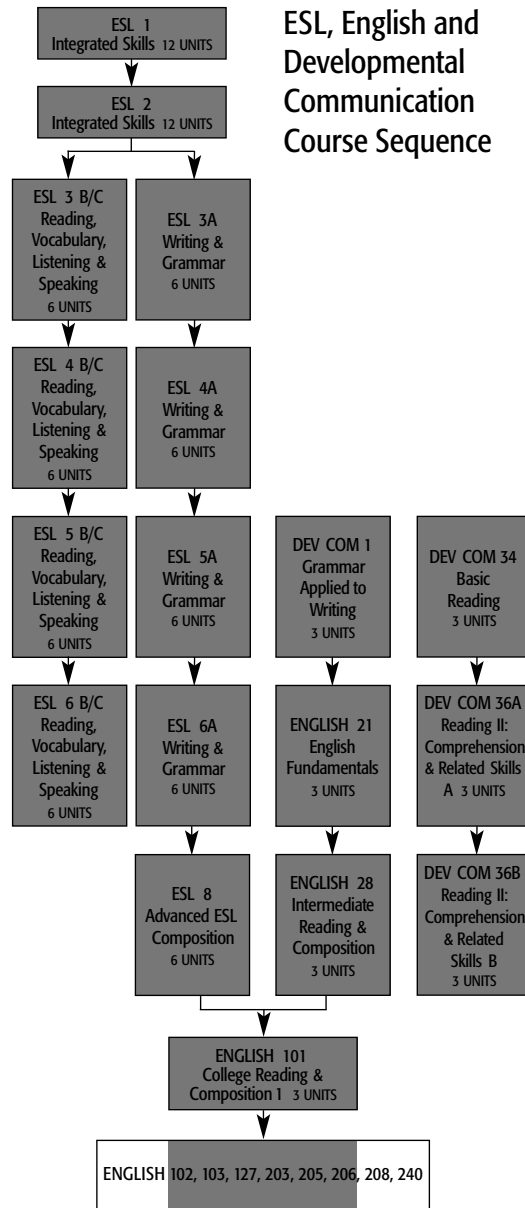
ESL, English and Developmental Communication Course Sequence

ESL 1
Integrated Skills 12 UNITS

ESL 2
Integrated Skills 12 UNITS

ESL 3 B/C
Reading, Vocabulary, Listening & Speaking
6 UNITS

ESL 3A
Writing & Grammar
6 UNITS

ESL 4 B/C
Reading, Vocabulary, Listening & Speaking
6 UNITS

ESL 4A
Writing & Grammar
6 UNITS

ESL 5 B/C
Reading, Vocabulary, Listening & Speaking
6 UNITS

ESL 5A
Writing & Grammar
6 UNITS

DEV COM 1
Grammar Applied to Writing
3 UNITS

DEV COM 34
Basic Reading
3 UNITS

ESL 6 B/C
Reading, Vocabulary, Listening & Speaking
6 UNITS

ESL 6A
Writing & Grammar
6 UNITS

ENGLISH 21
English Fundamentals
3 UNITS

DEV COM 36A
Reading II: Comprehension & Related Skills A 3 UNITS

ESL 8
Advanced ESL Composition
6 UNITS

ENGLISH 28
Intermediate Reading & Composition
3 UNITS

DEV COM 36B
Reading II: Comprehension & Related Skills B
3 UNITS

ENGLISH 101
College Reading & Composition 1 3 UNITS

ENGLISH 102, 103, 127, 203, 205, 206, 208, 240